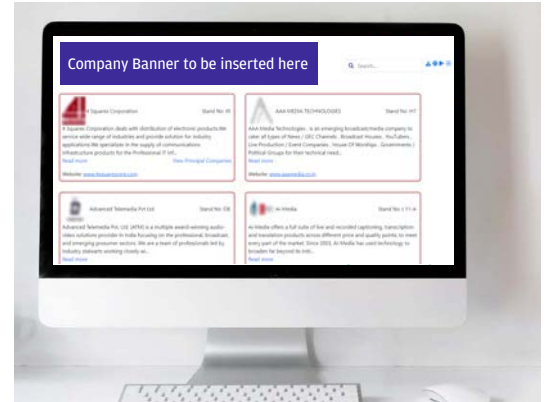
Company Banner to be inserted here

Search...

4 Squares Corporation

Stand No: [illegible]

4 Squares Corporation deals with distribution of electronic products We service wide range of industries and provide solution for industry applications We specialize in the supply of communications infrastructure products for the Professional IT Inf...

Read more

View Principal Companies

Website: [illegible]

AAA MEDIA TECHNOLOGIES

Stand No: H7

AAA Media Technologies is an emerging broadcast/media company to cater all types of News / GEC Channels , Broadcast Houses , YouTubers , Live Production / Event Companies , House Of Worships , Governments / Political Groups for their technical need...

Read more

Website: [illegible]

Advanced Telemedia Pvt Ltd

Stand No: C6

Advanced Telemedia Pvt. Ltd. (ATM) is a multiple award-winning audio-video solutions provider in India focusing on the professional, broadcast, and emerging prosumer sectors. We are a team of professionals led by industry stalwarts working closely wi...

Read more

Ai-Media

Stand No: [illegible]

Ai-Media offers a full suite of live and recorded captioning, transcription and translation products across different price and quality points, to meet every part of the market. Since 2003, Ai-Media has used technology to broaden far beyond its initi...

Read more